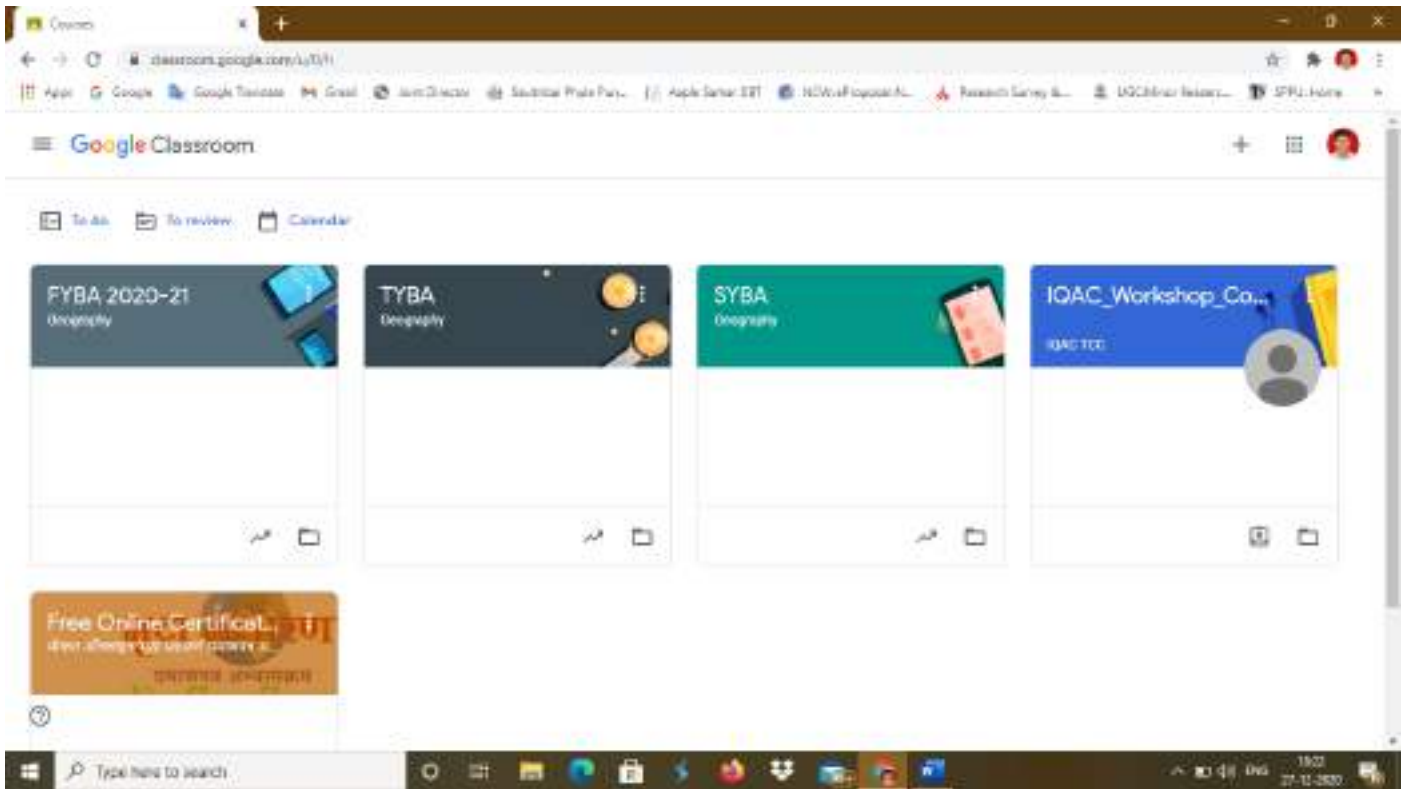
Courses

classroom.google.com/u/0/h

Apps Google Google Translate Gmail Joint Director Savitribai Phule Pun... Aaple Sarkar DBT NOW-eRupee Research Survey &... UGCMinor Researc... SPPU-Home

Google Classroom

To do To review Calendar

FYBA 2020-21
Geography

TYBA
Geography

SYBA
Geography

IQAC_Workshop_Co...
IQAC TCC

Free Online Certificat...
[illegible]

Type here to search

ENG 19:02 27-12-2020